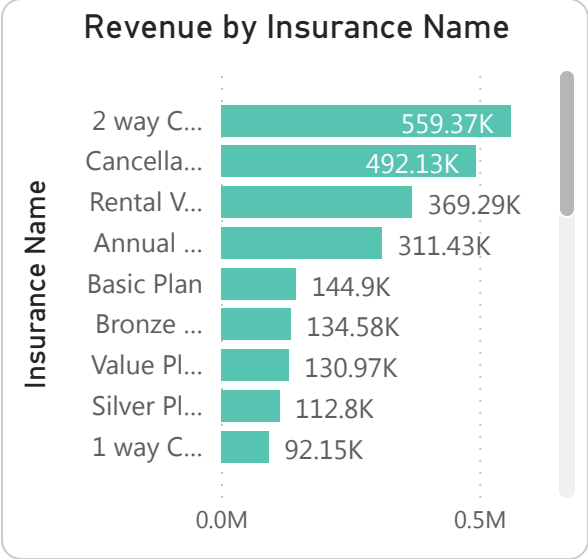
Revenue by Insurance Name

Insurance Name

| Insurance Name | Revenue |
|---|---|
| 2 way C... | 559.37K |
| Cancella... | 492.13K |
| Rental V... | 369.29K |
| Annual ... | 311.43K |
| Basic Plan | 144.9K |
| Bronze ... | 134.58K |
| Value Pl... | 130.97K |
| Silver Pl... | 112.8K |
| 1 way C... | 92.15K |

0.0M
0.5M